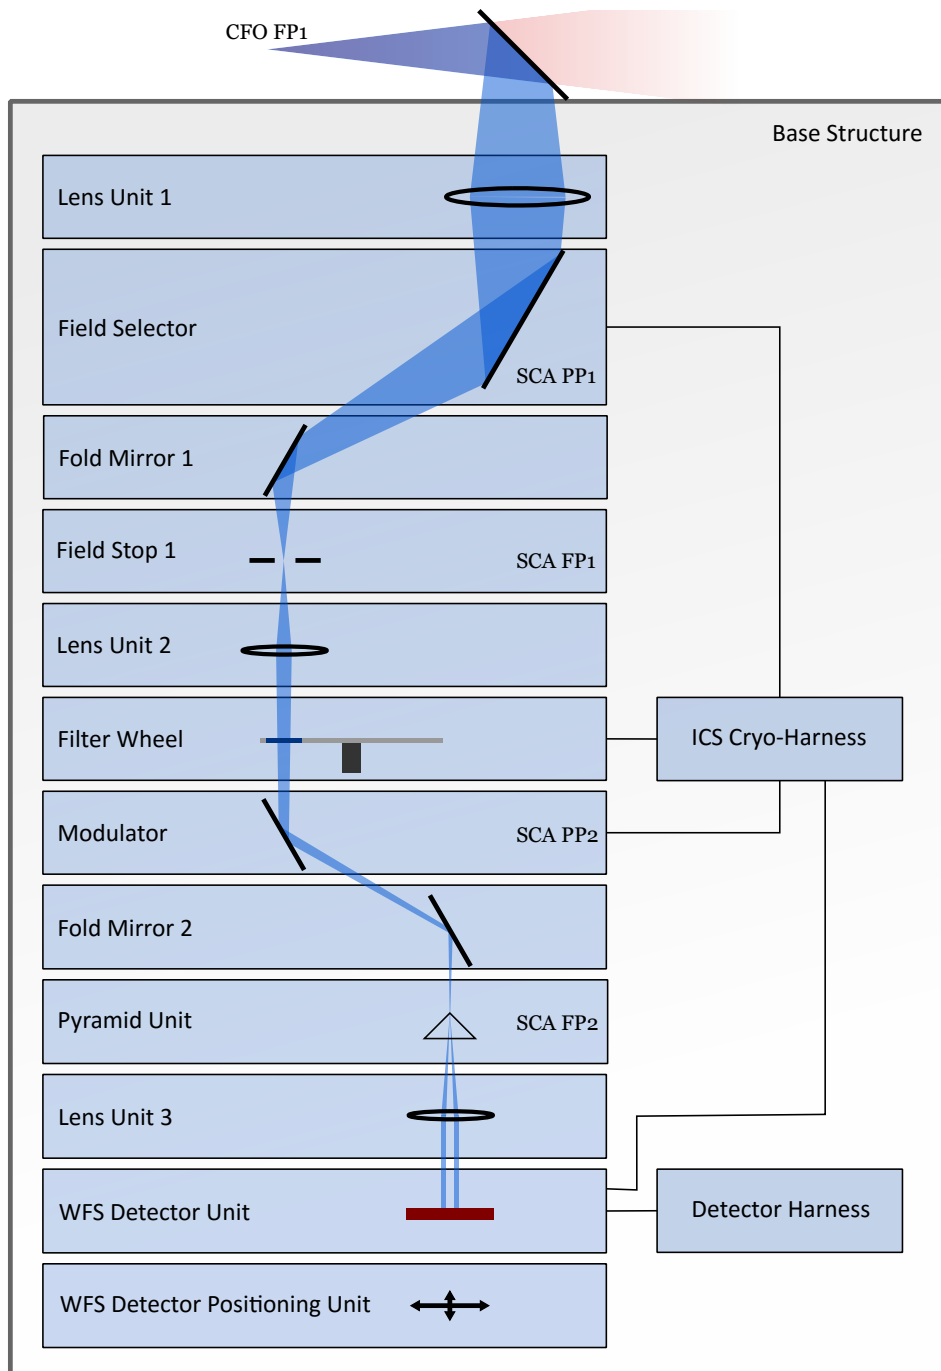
CFO FP1

Base Structure

Lens Unit 1

Field Selector

SCA PP1

Fold Mirror 1

Field Stop 1

SCA FP1

Lens Unit 2

Filter Wheel

ICS Cryo-Harness

Modulator

SCA PP2

Fold Mirror 2

Pyramid Unit

SCA FP2

Lens Unit 3

WFS Detector Unit

Detector Harness

WFS Detector Positioning Unit